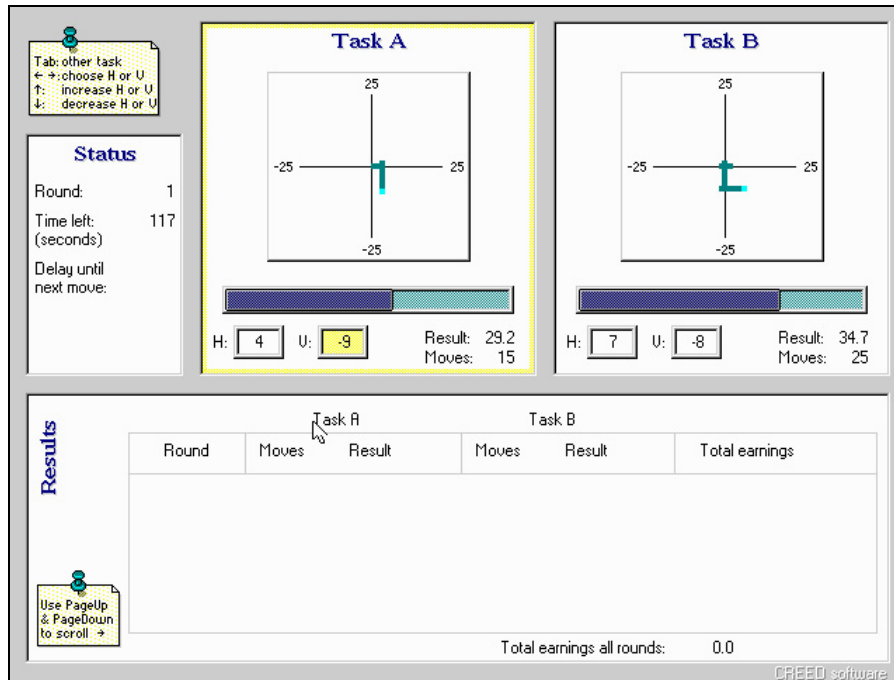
Tab: other task
← →: choose H or V
↑: increase H or V
↓: decrease H or V

Status

Round: 1

Time left: (seconds) 117

Delay until next move:

Task A

25
-25
25
-25

H: 4 V: -9 Result: 29.2 Moves: 15

Task B

25
-25
25
-25

H: 7 V: -8 Result: 34.7 Moves: 25

Results

Task A Task B

| Round | Moves | Result | Moves | Result | Total earnings |
|---|---|---|---|---|---|

Use PageUp & PageDown to scroll →

Total earnings all rounds: 0.0

CREED software